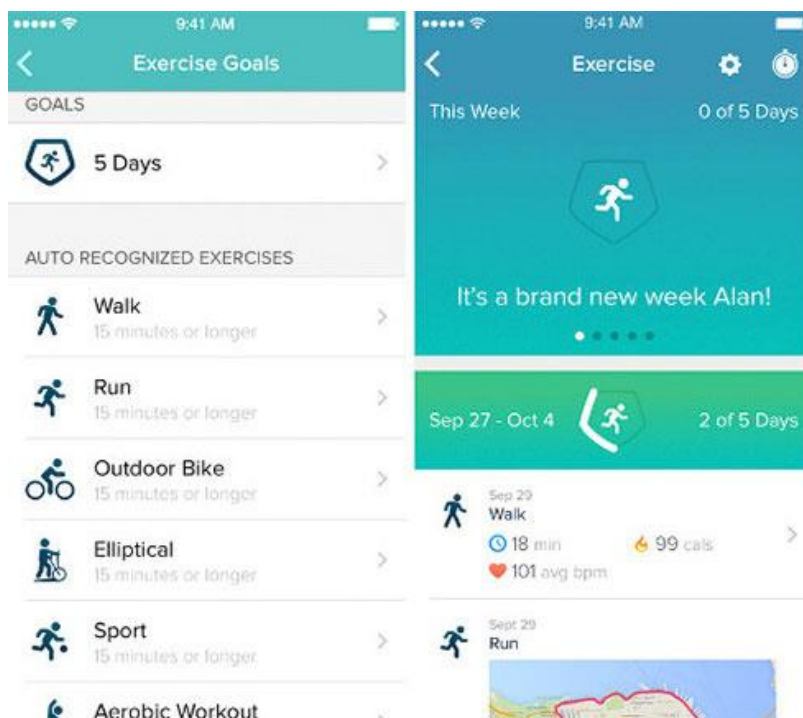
9:41 AM

Exercise Goals

GOALS

5 Days

AUTO RECOGNIZED EXERCISES

Walk
15 minutes or longer

Run
15 minutes or longer

Outdoor Bike
15 minutes or longer

Elliptical
15 minutes or longer

Sport
15 minutes or longer

Aerobic Workout

9:41 AM

Exercise

This Week

0 of 5 Days

It's a brand new week Alan!

Sep 27 - Oct 4

2 of 5 Days

Sep 29
Walk
18 min
99 cals
101 avg bpm

Sept 29
Run